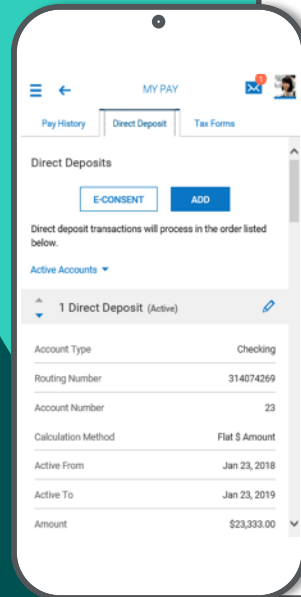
MY PAY

1

Pay History | Direct Deposit | Tax Forms

Direct Deposits

E-CONSENT

ADD

Direct deposit transactions will process in the order listed below.

Active Accounts

1 Direct Deposit (Active)

| | |
|---|---|
| Account Type | Checking |
| Routing Number | 314074269 |
| Account Number | 23 |
| Calculation Method | Flat $ Amount |
| Active From | Jan 23, 2018 |
| Active To | Jan 23, 2019 |
| Amount | $23,333.00 |